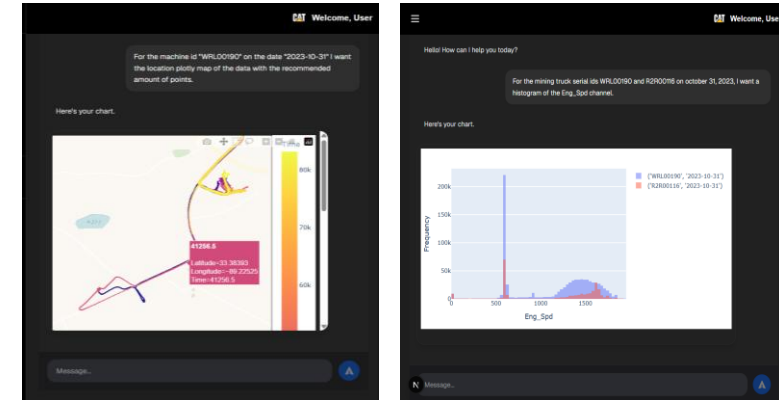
CAT Welcome, User

For the machine id "WRL00190" on the date "2023-10-31" I want the location plotly map of the data with the recommended amount of points.

Here's your chart.

41256.5
Latitude=-33.38393
Longitude=-89.22525
Time=41256.5

80k
70k
60k

Message...

CAT Welcome, User

Hello! How can I help you today?

For the mining truck serial ids WRL00190 and R2R00116 on october 31, 2023, I want a histogram of the Eng_Spd channel.

Here's your chart.

('WRL00190', '2023-10-31')
('R2R00116', '2023-10-31')

200k
150k
100k
50k
0
Frequency
0
500
1000
1500
Eng_Spd

Message...